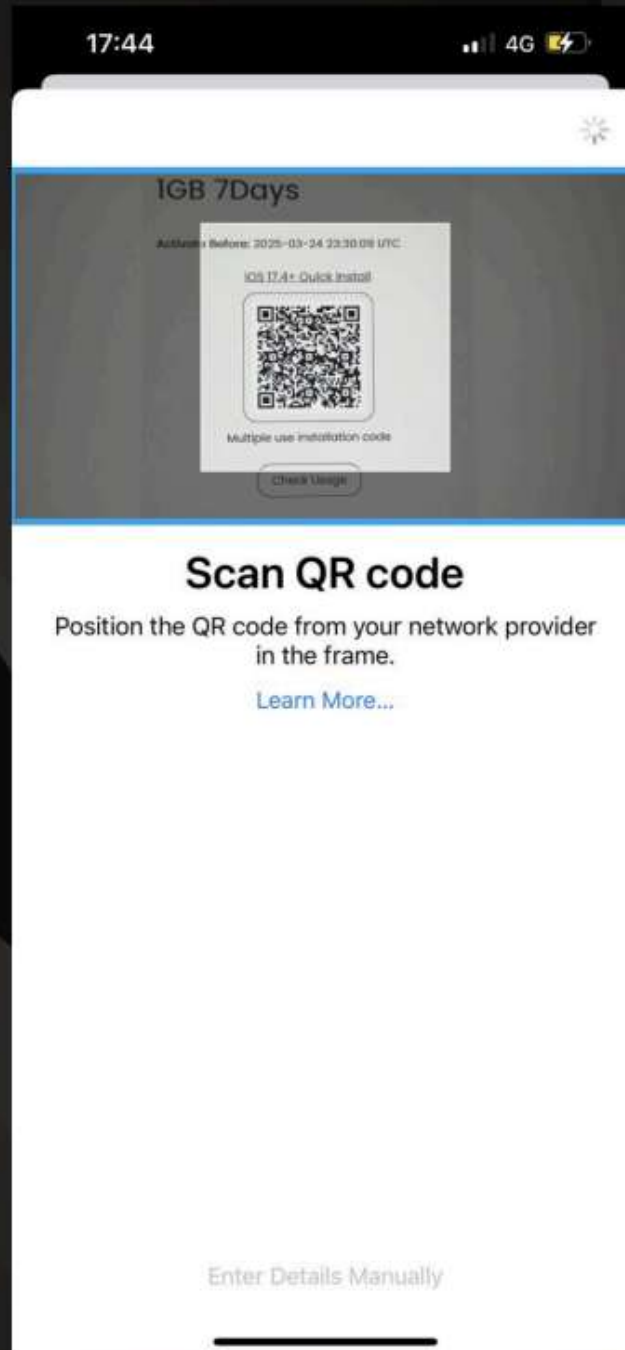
17:44

4G

1GB 7Days

Activate Before: 2025-03-24 23:30:09 UTC

iOS 17.4+ Quick Install

Multiple use installation code

Check Usage

Scan QR code

Position the QR code from your network provider in the frame.

Learn More...

Enter Details Manually